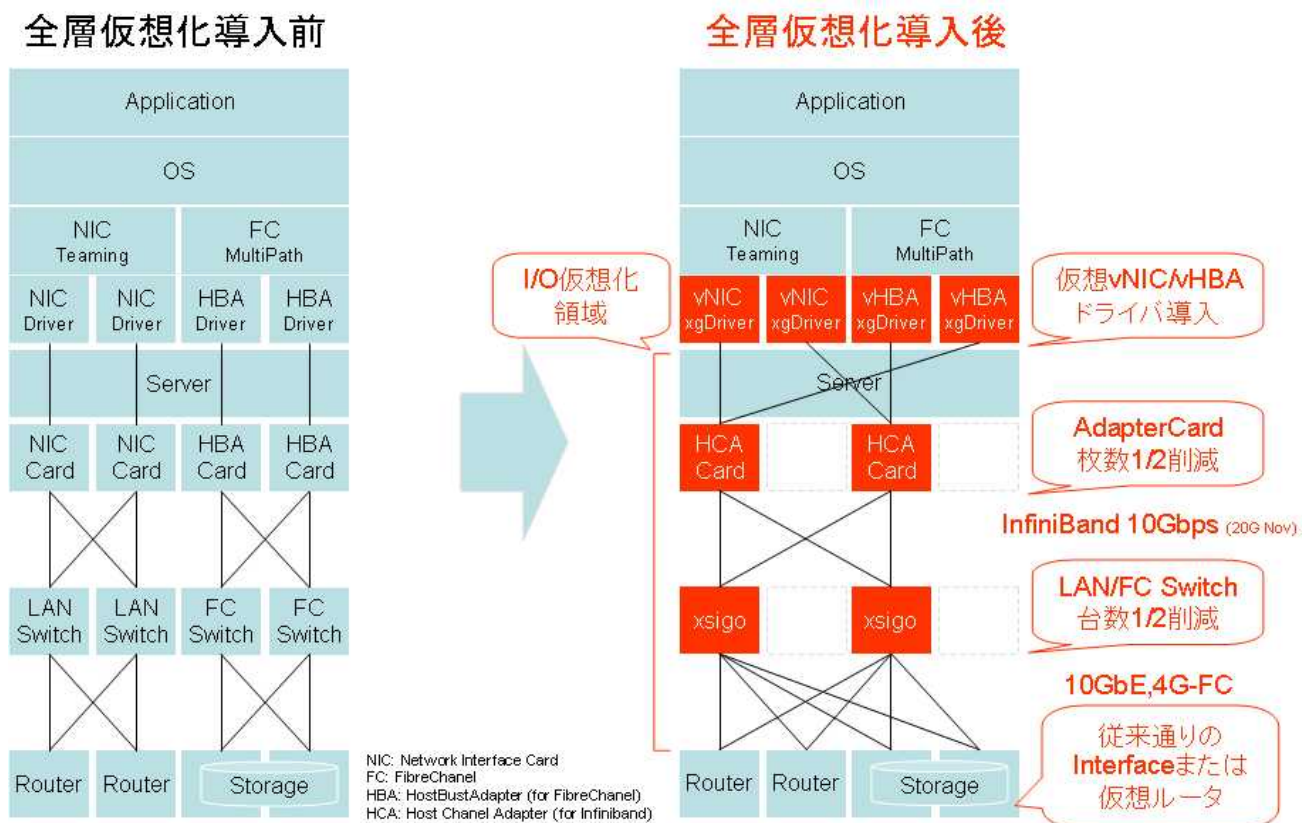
全層仮想化導入前

Application

OS

NIC Teaming

FC MultiPath

NIC Driver

NIC Driver

HBA Driver

HBA Driver

Server

NIC Card

NIC Card

HBA Card

HBA Card

LAN Switch

LAN Switch

FC Switch

FC Switch

Router

Router

Storage

NIC: Network Interface Card
FC: FibreChanel
HBA: HostBustAdapter (for FibreChanel)
HCA: Host Chanel Adapter (for Infiniband)

全層仮想化導入後

Application

OS

NIC Teaming

FC MultiPath

I/O仮想化領域

vNIC xgDriver

vNIC xgDriver

vHBA xgDriver

vHBA xgDriver

仮想vNIC/vHBA ドライバ導入

Server

HCA Card

HCA Card

AdapterCard 枚数1/2削減

InfiniBand 10Gbps (20G Nov)

xsigo

xsigo

LAN/FC Switch 台数1/2削減

10GbE,4G-FC

Router

Router

Storage

従来通りのInterfaceまたは仮想ルータ